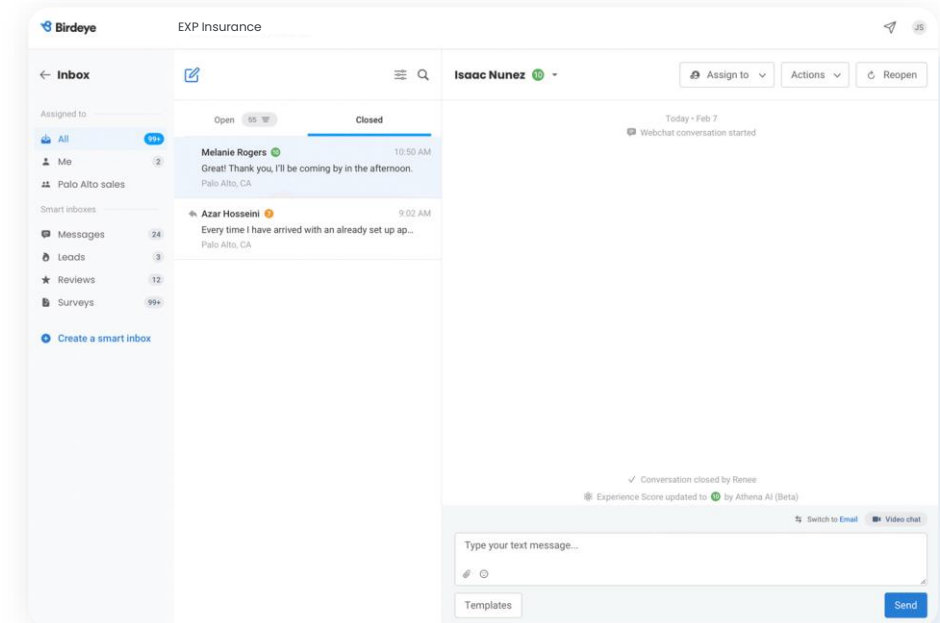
Birdeye EXP Insurance JS

← Inbox

Assigned to
All 99+
Me 2
Palo Alto sales

Smart inboxes
Messages 24
Leads 3
Reviews 12
Surveys 99+

Create a smart inbox

Open 55 Closed

Melanie Rogers 10 10:50 AM
Great! Thank you, I'll be coming by in the afternoon.
Palo Alto, CA

Azar Hosseini 9:02 AM
Every time I have arrived with an already set up ap...
Palo Alto, CA

Isaac Nunez 10

Assign to Actions Reopen

Today • Feb 7
Webchat conversation started

✓ Conversation closed by Renee
Experience Score updated to 10 by Athena AI (Beta)

Switch to Email Video chat

Type your text message...

Templates

Send